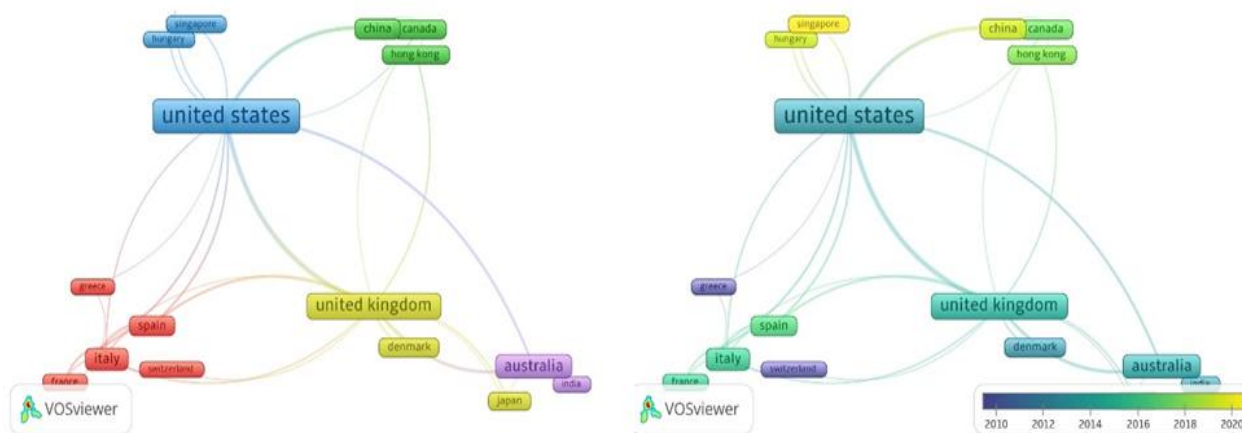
singapore
hungary
china
canada
hong kong
united states
greece
spain
italy
switzerland
france
united kingdom
denmark
australia
india
japan
VOSviewer

singapore
hungary
china
canada
hong kong
united states
greece
spain
italy
switzerland
france
united kingdom
denmark
australia
india
VOSviewer
2010
2012
2014
2016
2018
2020